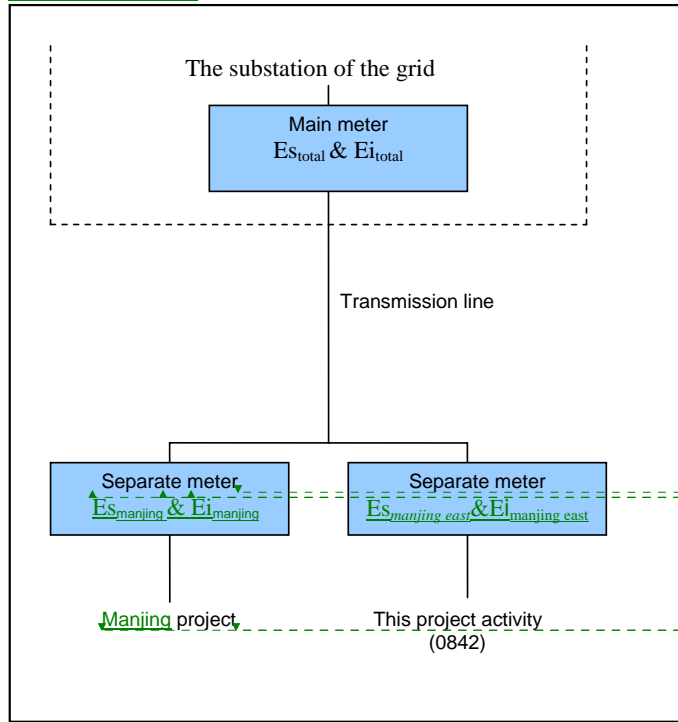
The substation of the grid

Main meter
$Es_{total}$ & $Ei_{total}$

Transmission line

Separate meter
$Es_{manjing}$ & $Ei_{manjing}$

Separate meter
$Es_{manjing\ east}$&$Ei_{manjing\ east}$

Manjing project

This project activity
(0842)